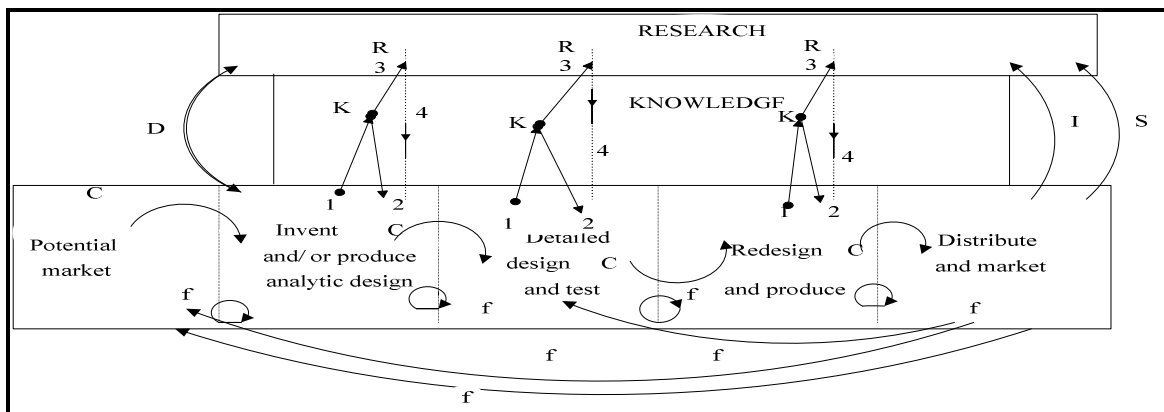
RESEARCH

R 3

R 3

R 3

KNOWLEDGE

K

K

K

4

4

4

D

I

S

C

1

2

1

2

1

2

Potential market

Invent and/ or produce analytic design

C

Detailed design and test

C

Redesign and produce

C

Distribute and market

f

f

f

f

f

f

f

f